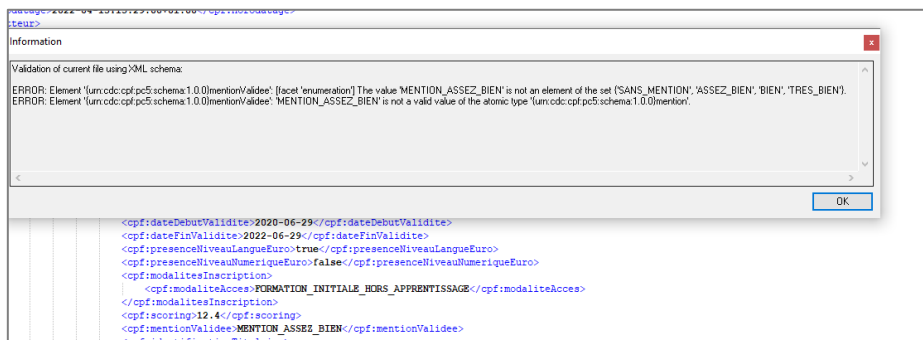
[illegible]2022-04-15T15:29:00+01:00</cpf:horodatage>
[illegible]teur>

Information

Validation of current file using XML schema:

ERROR: Element '{urn:cdc:cpf:pc5:schema:1.0.0}mentionValidee': [facet 'enumeration'] The value 'MENTION_ASSEZ_BIEN' is not an element of the set {'SANS_MENTION', 'ASSEZ_BIEN', 'BIEN', 'TRES_BIEN'}.
ERROR: Element '{urn:cdc:cpf:pc5:schema:1.0.0}mentionValidee': 'MENTION_ASSEZ_BIEN' is not a valid value of the atomic type '{urn:cdc:cpf:pc5:schema:1.0.0}mention'.

OK

<cpf:dateDebutValidite>2020-06-29</cpf:dateDebutValidite>
<cpf:dateFinValidite>2022-06-29</cpf:dateFinValidite>
<cpf:presenceNiveauLangueEuro>true</cpf:presenceNiveauLangueEuro>
<cpf:presenceNiveauNumeriqueEuro>false</cpf:presenceNiveauNumeriqueEuro>
<cpf:modalitesInscription>
<cpf:modaliteAcces>FORMATION_INITIALE_HORS_APPRENTISSAGE</cpf:modaliteAcces>
</cpf:modalitesInscription>
<cpf:scoring>12.4</cpf:scoring>
<cpf:mentionValidee>MENTION_ASSEZ_BIEN</cpf:mentionValidee>